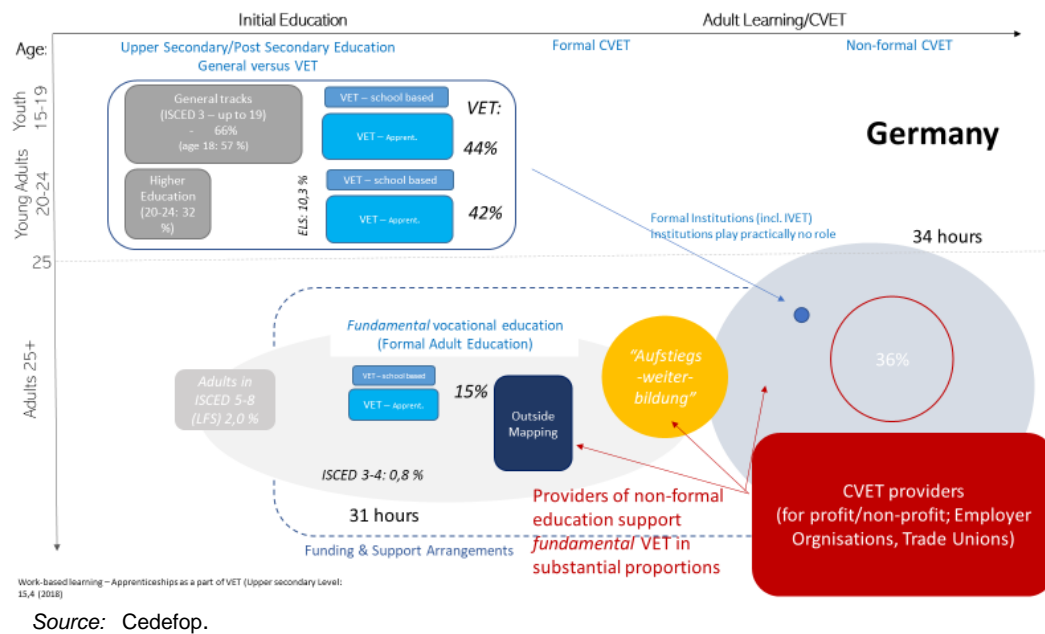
Initial Education

Adult Learning/CVET

Age:

Upper Secondary/Post Secondary Education
General versus VET

Formal CVET

Non-formal CVET

Youth 15-19

Young Adults 20-24

25

Adults 25+

General tracks (ISCED 3 – up to 19) - 66% (age 18: 57 %)

VET – school based

VET – Apprent.

VET:

44%

Germany

Higher Education (20-24: 32 %)

ELS: 10,3 %

VET – school based

VET – Apprent.

42%

Formal Institutions (incl. IVET)
Institutions play practically no role

34 hours

Fundamental vocational education (Formal Adult Education)

"Aufstiegs -weiter-bildung"

36%

Adults in ISCED 5-8 (LFS) 2,0 %

VET – school based

VET – Apprent.

15%

Outside Mapping

ISCED 3-4: 0,8 %

Providers of non-formal education support *fundamental* VET in substantial proportions

CVET providers (for profit/non-profit; Employer Orgnisations, Trade Unions)

31 hours

Funding & Support Arrangements

Work-based learning – Apprenticeships as a part of VET (Upper secondary Level: 15,4 (2018)

*Source:* Cedefop.